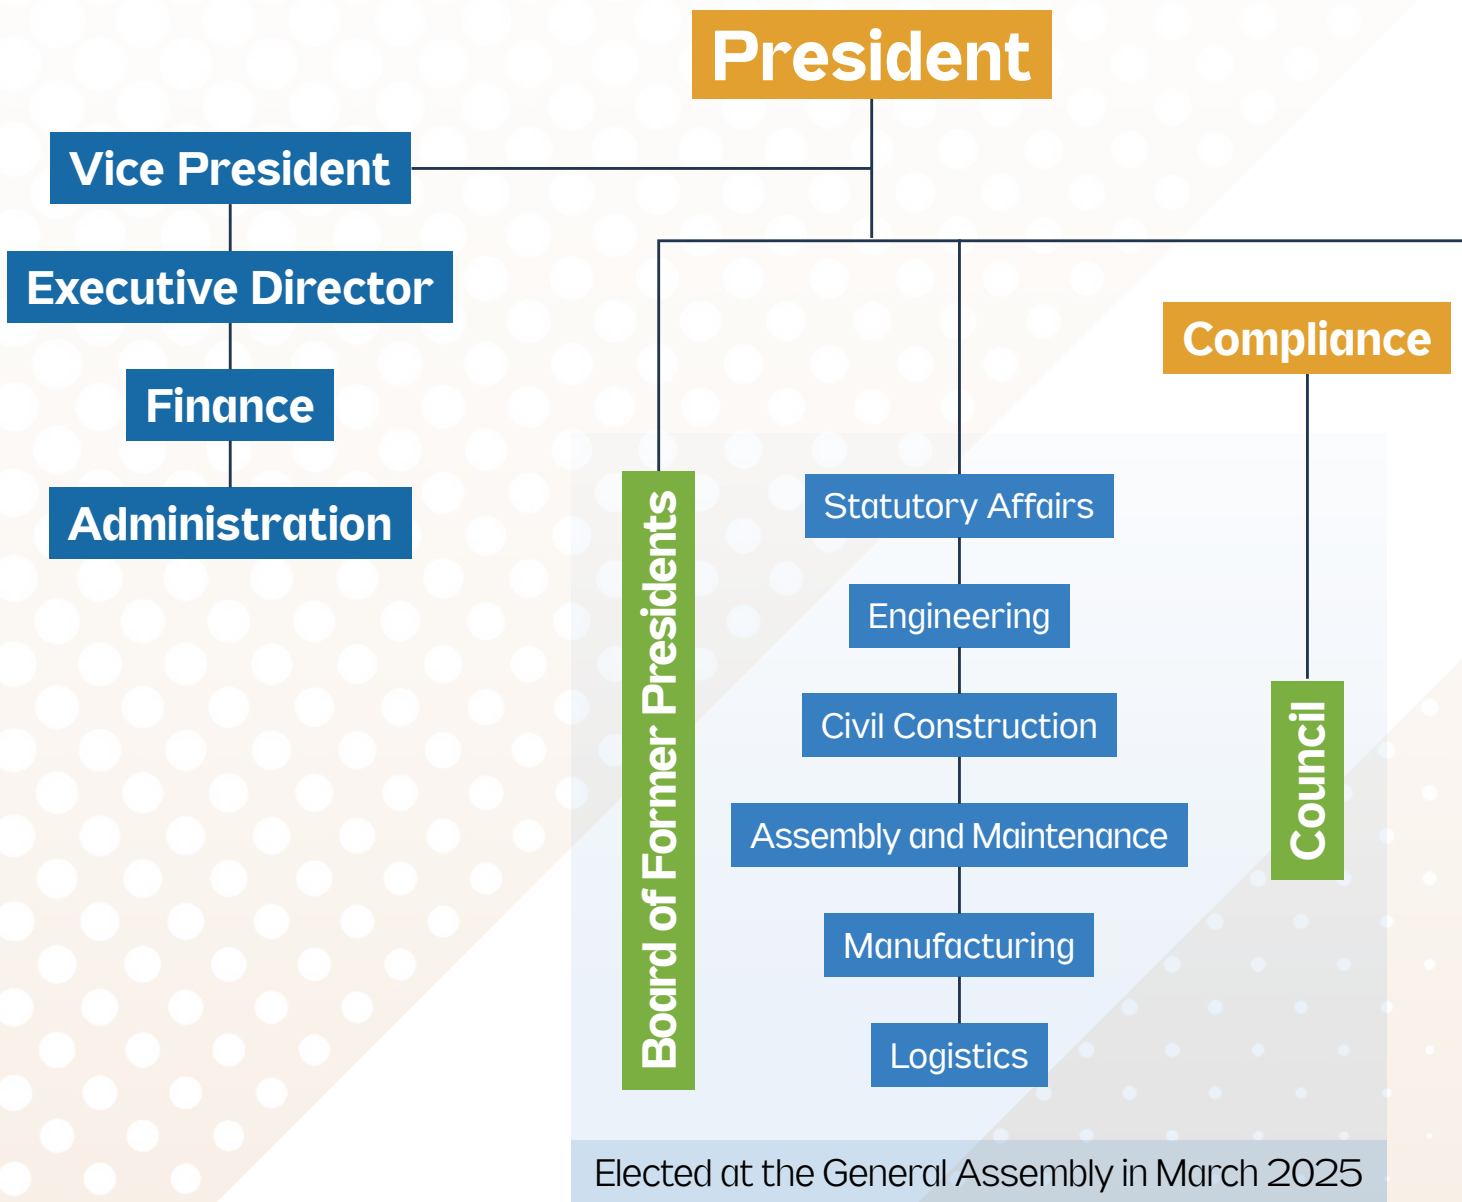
President

Vice President

Executive Director

Finance

Administration

Compliance

Board of Former Presidents

Statutory Affairs

Engineering

Civil Construction

Assembly and Maintenance

Manufacturing

Logistics

Council

Elected at the General Assembly in March 2025